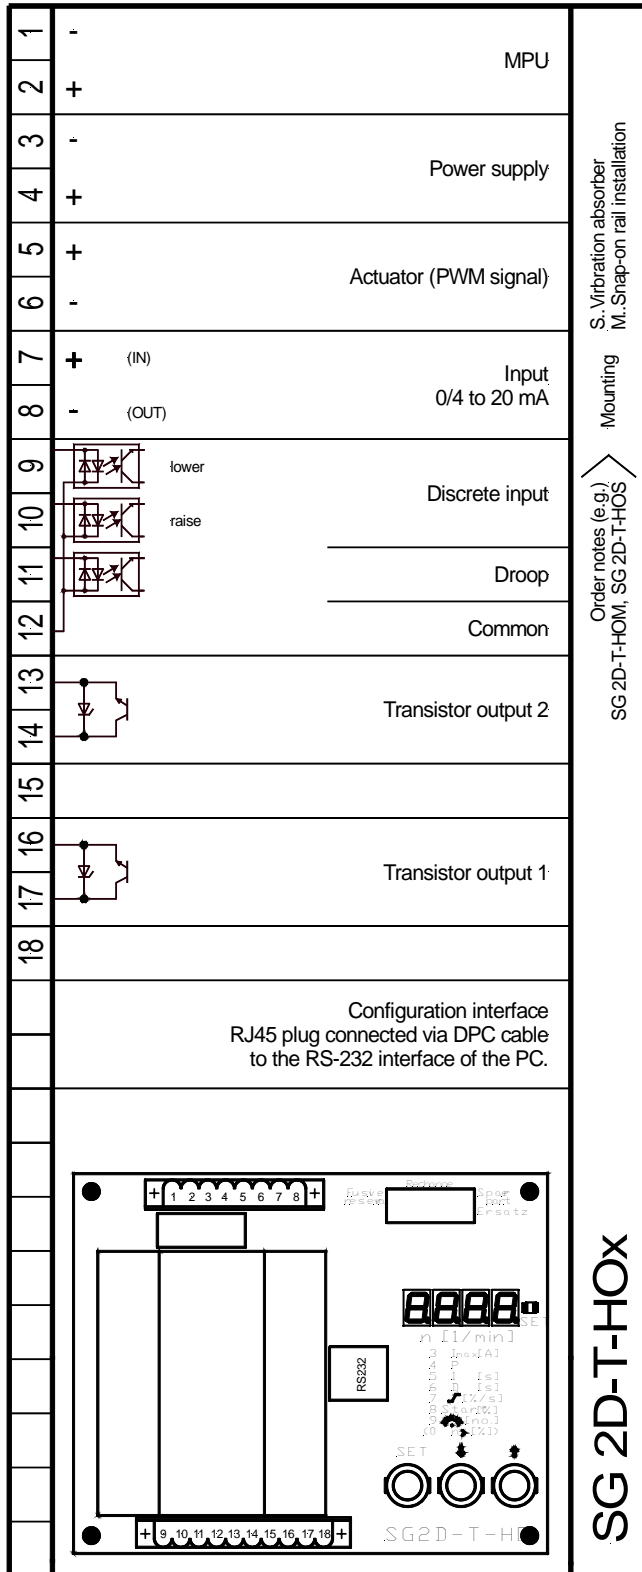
1 - MPU
2 +
3 - Power supply
4 +
5 + Actuator (PWM signal)
6 -
7 + (IN) Input
8 - (OUT) 0/4 to 20 mA
9 lower Discrete input
10 raise
11 Droop
12 Common
13 Transistor output 2
14
15
16 Transistor output 1
17
18

Configuration interface
RJ45 plug connected via DPC cable
to the RS-232 interface of the PC.

+ 1 2 3 4 5 6 7 8 +
Fuse
RS232
8888
n [1/min]
3 Imax[A]
4 P
5 I [s]
6 D [s]
7 [%/s]
8 Start[%]
9 [no.]
SET
+ 9 10 11 12 13 14 15 16 17 18 +
SG2D-T-HO

Mounting
S. Virbration absorber
M. Snap-on rail installation

Order notes (e.g.)
SG 2D-T-HOM, SG 2D-T-HOS

SG 2D-T-HOx